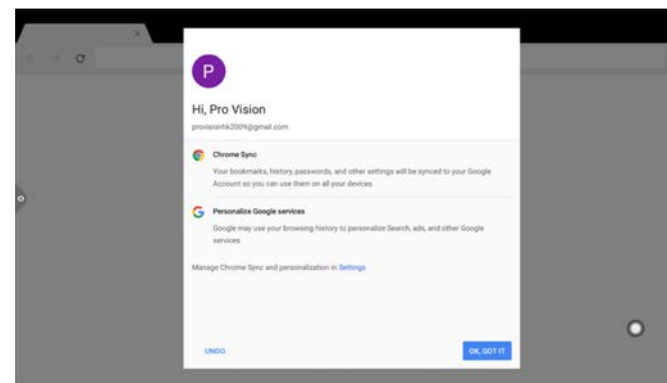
P

Hi, Pro Vision

provisionhk2009@gmail.com

Chrome Sync

Your bookmarks, history, passwords, and other settings will be synced to your Google Account so you can use them on all your devices

Personalize Google services

Google may use your browsing history to personalize Search, ads, and other Google services

Manage Chrome Sync and personalization in Settings

UNDO

OK, GOT IT